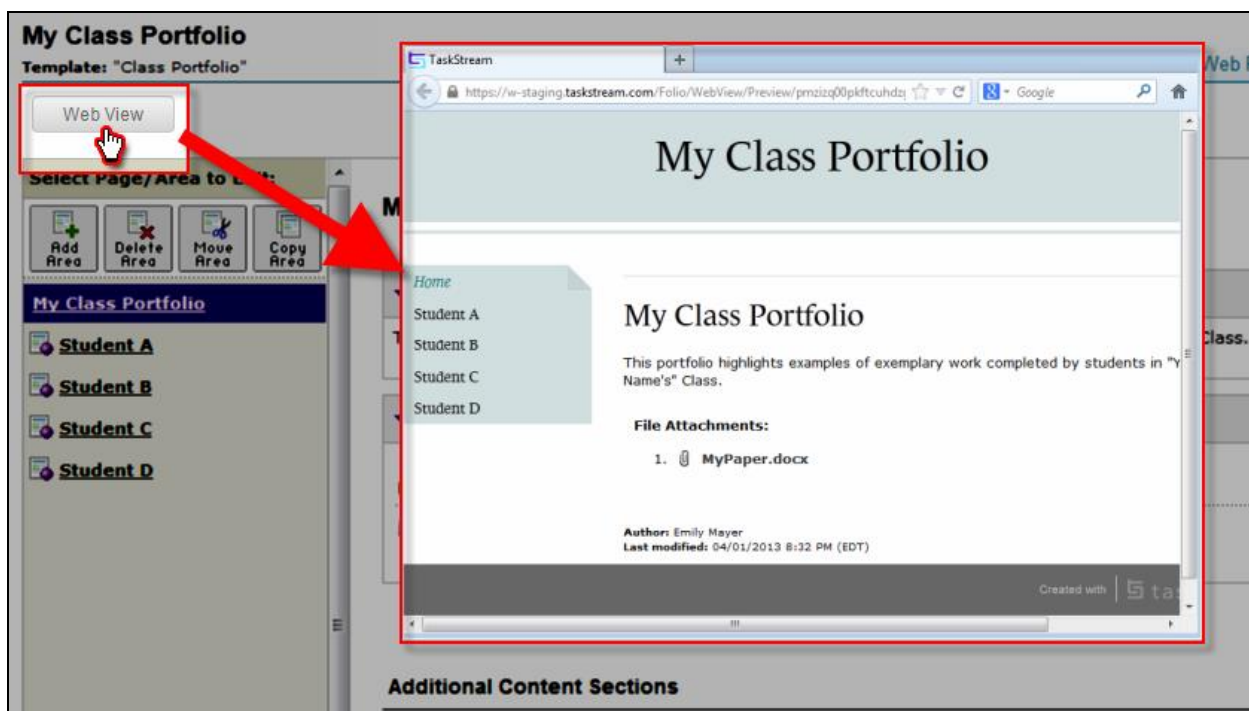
My Class Portfolio

Template: "Class Portfolio"

Web View

Select Page/Area to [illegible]:

Add Area

Delete Area

Move Area

Copy Area

My Class Portfolio

Student A

Student B

Student C

Student D

M

Class.

Web

Additional Content Sections

TaskStream

+

https://w-staging.taskstream.com/Folio/WebView/Preview/pmzizq00pkftcuhdz

Google

My Class Portfolio

Home

Student A

Student B

Student C

Student D

My Class Portfolio

This portfolio highlights examples of exemplary work completed by students in "Y Name's" Class.

File Attachments:

1. MyPaper.docx

Author: Emily Mayer

Last modified: 04/01/2013 8:32 PM (EDT)

Created with ta